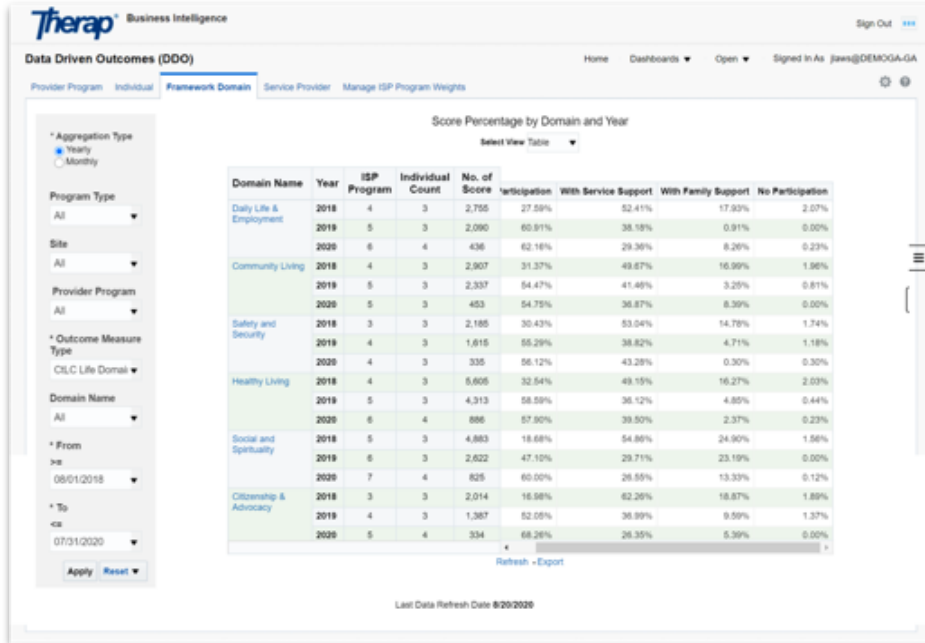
Therap® Business Intelligence

Sign Out

Data Driven Outcomes (DDO)

Home Dashboards ▼ Open ▼ Signed In As jlaws@DEMOGA-GA

Provider Program Individual Framework Domain Service Provider Manage ISP Program Weights

* Aggregation Type
Yearly
Monthly

Program Type
All

Site
All

Provider Program
All

* Outcome Measure Type
CILC Life Domai

Domain Name
All

* From
>=
08/01/2018

* To
<=
07/31/2020

Apply Reset

Score Percentage by Domain and Year

Select View Table

| Domain Name | Year | ISP Program | Individual Count | No. of Score | Participation | With Service Support | With Family Support | No Participation |
|---|---|---|---|---|---|---|---|---|
| Daily Life & Employment | 2018 | 4 | 3 | 2,755 | 27.59% | 52.41% | 17.93% | 2.07% |
| | 2019 | 5 | 3 | 2,090 | 60.91% | 38.18% | 0.91% | 0.00% |
| | 2020 | 6 | 4 | 436 | 62.16% | 29.36% | 8.26% | 0.23% |
| Community Living | 2018 | 4 | 3 | 2,907 | 31.37% | 49.67% | 16.99% | 1.96% |
| | 2019 | 5 | 3 | 2,337 | 54.47% | 41.46% | 3.25% | 0.81% |
| | 2020 | 5 | 3 | 453 | 54.75% | 36.87% | 8.39% | 0.00% |
| Safety and Security | 2018 | 3 | 3 | 2,185 | 30.43% | 53.04% | 14.78% | 1.74% |
| | 2019 | 4 | 3 | 1,615 | 55.29% | 38.82% | 4.71% | 1.18% |
| | 2020 | 4 | 3 | 335 | 56.12% | 43.28% | 0.30% | 0.30% |
| Healthy Living | 2018 | 4 | 3 | 5,605 | 32.54% | 49.15% | 16.27% | 2.03% |
| | 2019 | 5 | 3 | 4,313 | 58.59% | 36.12% | 4.85% | 0.44% |
| | 2020 | 6 | 4 | 886 | 57.90% | 39.50% | 2.37% | 0.23% |
| Social and Spirituality | 2018 | 5 | 3 | 4,883 | 18.68% | 54.86% | 24.90% | 1.56% |
| | 2019 | 6 | 3 | 2,622 | 47.10% | 29.71% | 23.19% | 0.00% |
| | 2020 | 7 | 4 | 825 | 60.00% | 26.55% | 13.33% | 0.12% |
| Citizenship & Advocacy | 2018 | 3 | 3 | 2,014 | 16.98% | 62.26% | 18.87% | 1.89% |
| | 2019 | 4 | 3 | 1,387 | 52.05% | 36.99% | 9.59% | 1.37% |
| | 2020 | 5 | 4 | 334 | 68.26% | 26.35% | 5.39% | 0.00% |

Refresh - Export

Last Data Refresh Date 8/20/2020